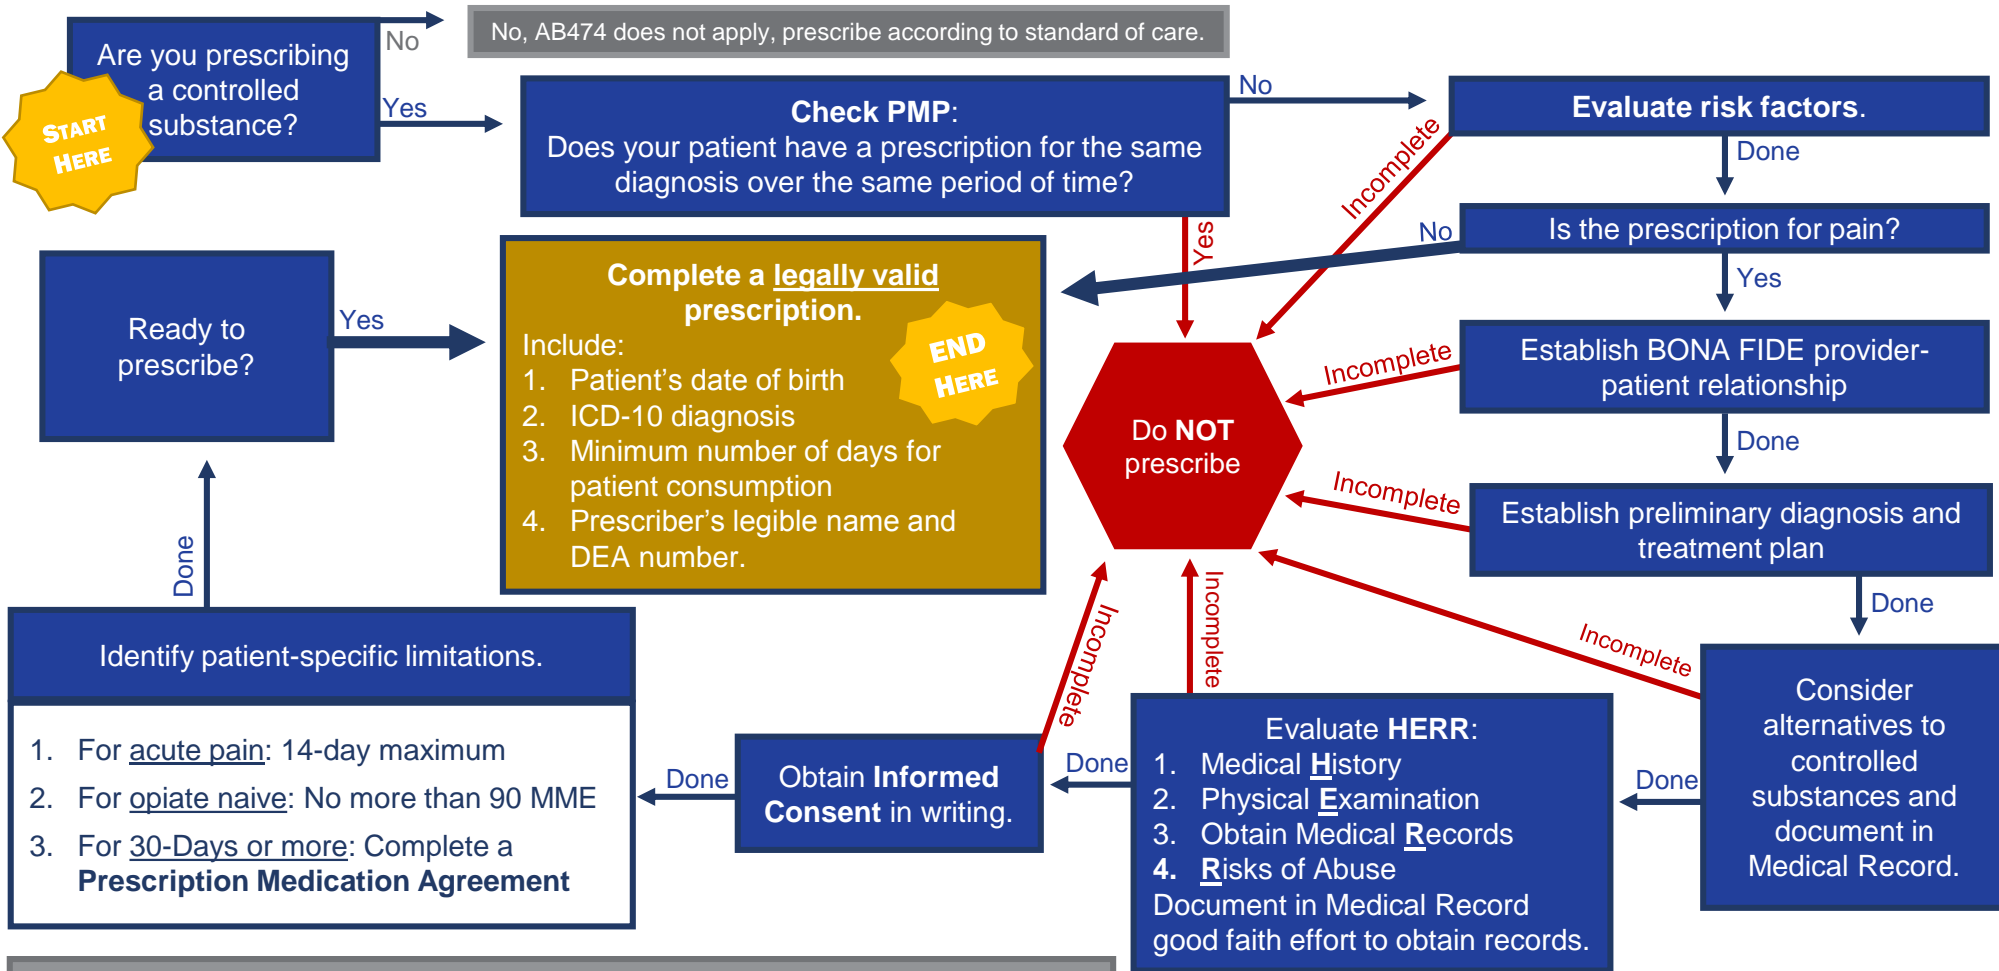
START HERE

Are you prescribing a controlled substance?

No

No, AB474 does not apply, prescribe according to standard of care.

Yes

Check PMP:
Does your patient have a prescription for the same diagnosis over the same period of time?

No

Evaluate risk factors.

Done

Is the prescription for pain?

No

Yes

Establish BONA FIDE provider-patient relationship

Done

Establish preliminary diagnosis and treatment plan

Done

Consider alternatives to controlled substances and document in Medical Record.

Done

Evaluate HERR:
1. Medical History
2. Physical Examination
3. Obtain Medical Records
4. Risks of Abuse
Document in Medical Record good faith effort to obtain records.

Done

Obtain Informed Consent in writing.

Done

Identify patient-specific limitations.

1. For acute pain: 14-day maximum
2. For opiate naive: No more than 90 MME
3. For 30-Days or more: Complete a Prescription Medication Agreement

Done

Ready to prescribe?

Yes

Complete a legally valid prescription.
Include:
1. Patient’s date of birth
2. ICD-10 diagnosis
3. Minimum number of days for patient consumption
4. Prescriber’s legible name and DEA number.

END HERE

Yes

Incomplete

Incomplete

Incomplete

Incomplete

Incomplete

Incomplete

Do NOT prescribe